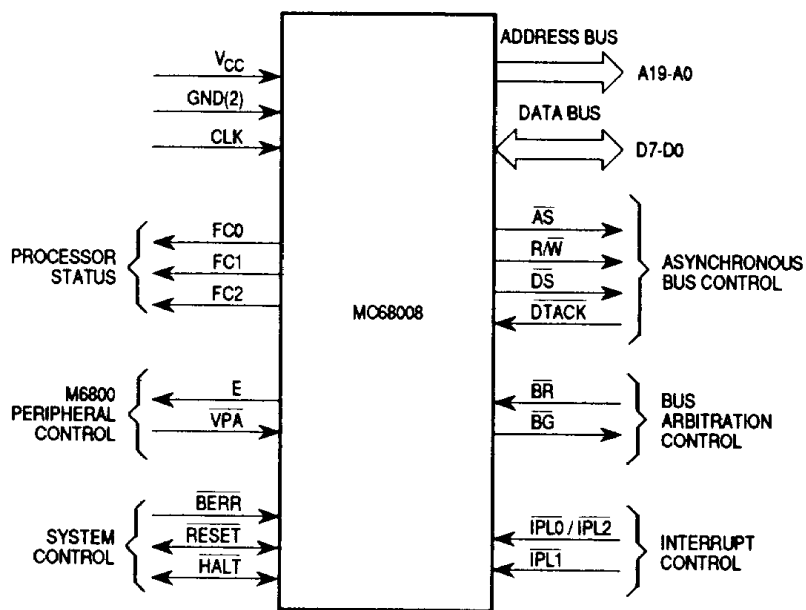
$V_{CC}$
GND(2)
CLK

ADDRESS BUS
A19-A0
DATA BUS
D7-D0

PROCESSOR STATUS
FC0
FC1
FC2

MC68008

$\overline{AS}$
R/$\overline{W}$
$\overline{DS}$
$\overline{DTACK}$
ASYNCHRONOUS BUS CONTROL

M6800 PERIPHERAL CONTROL
E
$\overline{VPA}$

$\overline{BR}$
$\overline{BG}$
BUS ARBITRATION CONTROL

SYSTEM CONTROL
$\overline{BERR}$
$\overline{RESET}$
$\overline{HALT}$

$\overline{IPL0}$ / $\overline{IPL2}$
$\overline{IPL1}$
INTERRUPT CONTROL